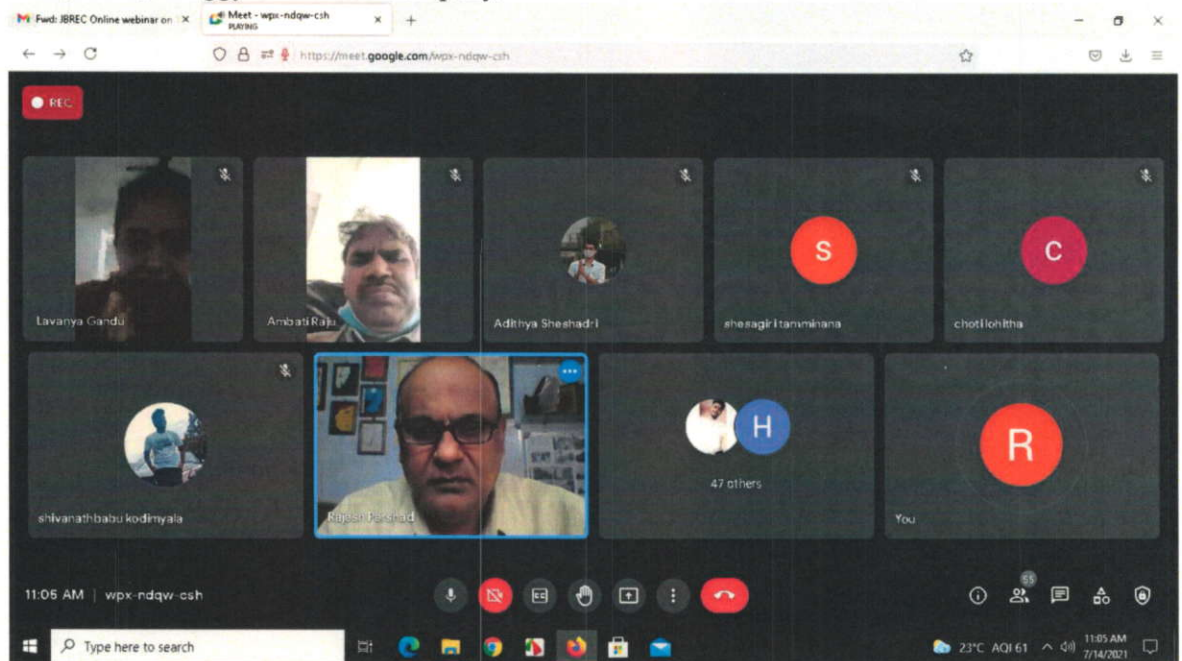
Fwd: JBREC Online webinar on ×
Meet - wpx-ndqw-csh PLAYING ×
+

https://meet.google.com/wpx-ndqw-csh

REC

Lavanya Gandu
Ambati Raju
Adithya Sheshadri
S
shesagiri tamminana
C
chotilohitha
shivanathbabu kodimyala
Rajesh Parshad
H
47 others
R
You

11:06 AM | wpx-ndqw-csh

55

Type here to search

23°C AQI 61
11:05 AM
7/14/2021